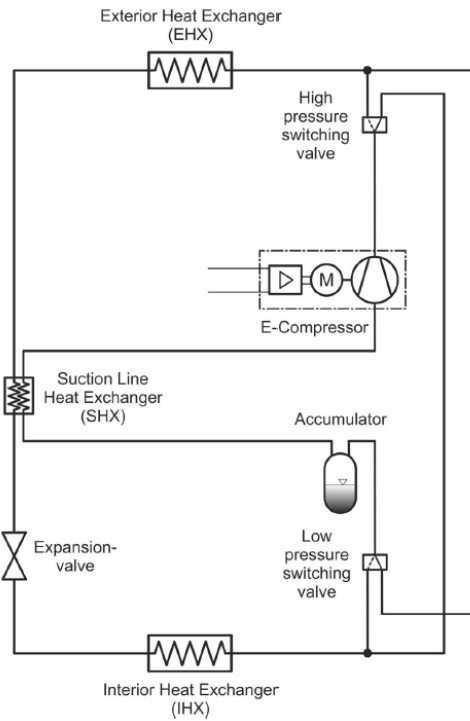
Exterior Heat Exchanger
(EHX)

High pressure switching valve

M

E-Compressor

Suction Line Heat Exchanger (SHX)

Accumulator

Expansion-valve

Low pressure switching valve

Interior Heat Exchanger
(IHX)